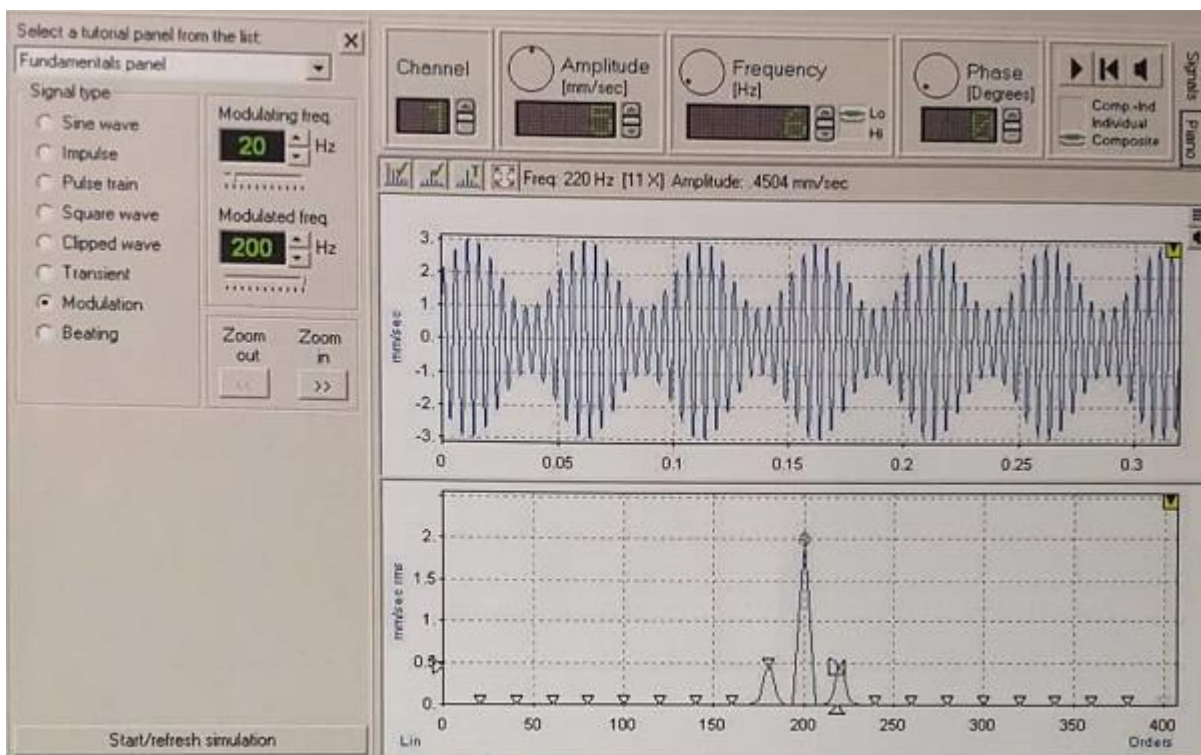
Select a tutorial panel from the list
×
Fundamentals panel
Signal type
Sine wave
Impulse
Pulse train
Square wave
Clipped wave
Transient
Modulation
Beating
Modulating freq
20
Hz
Modulated freq
200
Hz
Zoom out
Zoom in
<<
>>
Start/refresh simulation

Channel
Amplitude
[mm/sec]
Frequency
[Hz]
Lo
Hi
Phase
[Degrees]
Comp.-Ind
Individual
Composite
Signals
Piano

Freq: 220 Hz [11 X] Amplitude: .4504 mm/sec

3.
2.
1.
0.
-1.
-2.
-3.
mm/sec
0
0.05
0.1
0.15
0.2
0.25
0.3

2.
1.5
1.
0.5
0.
mm/sec rms
0
50
100
150
200
250
300
350
400
Lin
Orders